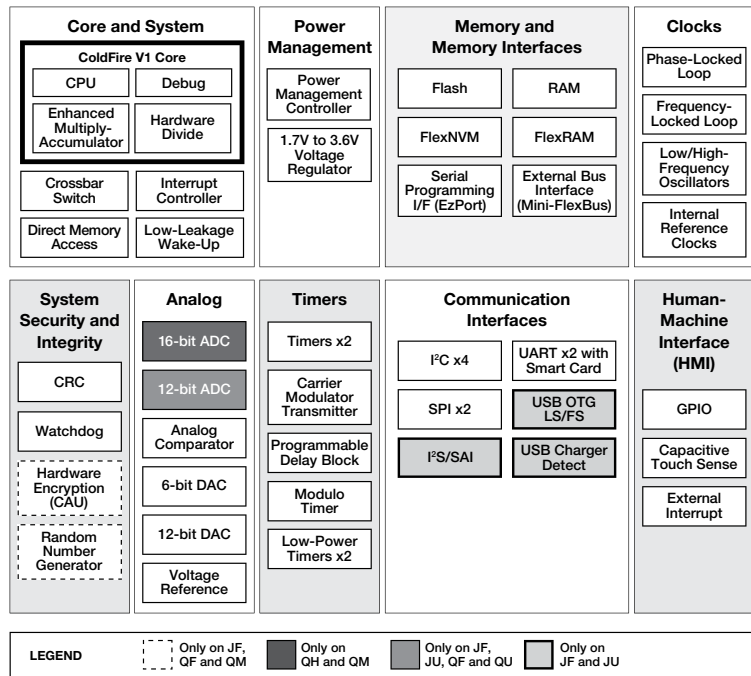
Core and System

ColdFire V1 Core

CPU

Debug

Enhanced Multiply-Accumulator

Hardware Divide

Crossbar Switch

Interrupt Controller

Direct Memory Access

Low-Leakage Wake-Up

Power Management

Power Management Controller

1.7V to 3.6V Voltage Regulator

Memory and Memory Interfaces

Flash

RAM

FlexNVM

FlexRAM

Serial Programming I/F (EzPort)

External Bus Interface (Mini-FlexBus)

Clocks

Phase-Locked Loop

Frequency-Locked Loop

Low/High-Frequency Oscillators

Internal Reference Clocks

System Security and Integrity

CRC

Watchdog

Hardware Encryption (CAU)

Random Number Generator

Analog

16-bit ADC

12-bit ADC

Analog Comparator

6-bit DAC

12-bit DAC

Voltage Reference

Timers

Timers x2

Carrier Modulator Transmitter

Programmable Delay Block

Modulo Timer

Low-Power Timers x2

Communication Interfaces

I$^2$C x4

UART x2 with Smart Card

SPI x2

USB OTG LS/FS

I$^2$S/SAI

USB Charger Detect

Human-Machine Interface (HMI)

GPIO

Capacitive Touch Sense

External Interrupt

LEGEND

Only on JF, QF and QM

Only on QH and QM

Only on JF, JU, QF and QU

Only on JF and JU